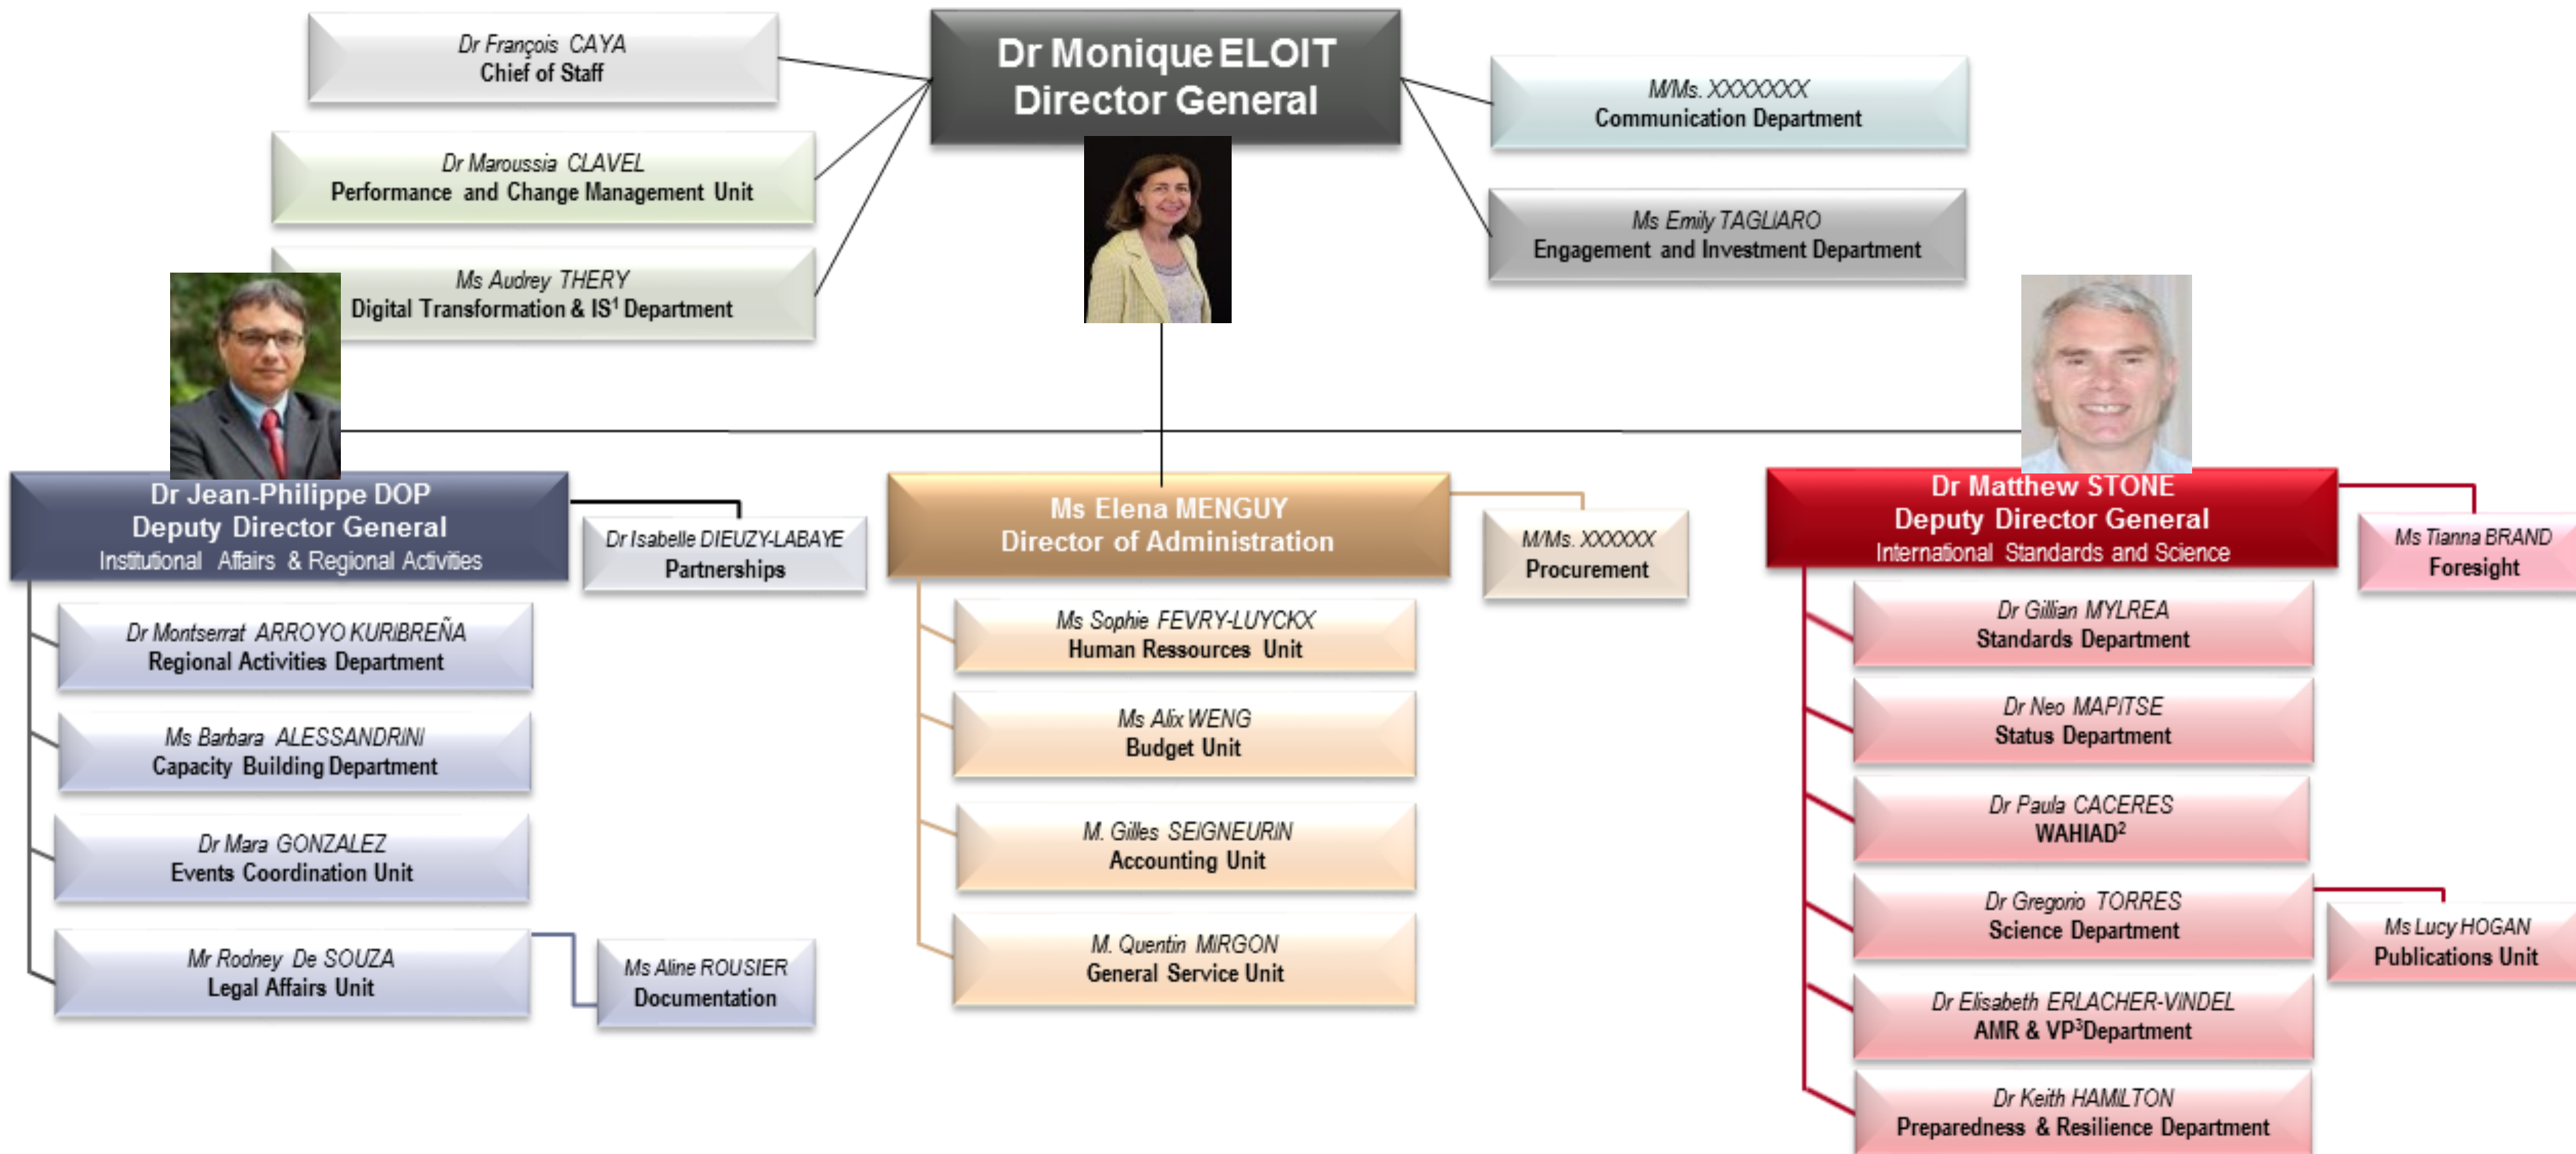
Dr François CAYA
Chief of Staff

Dr Maroussia CLAVEL
Performance and Change Management Unit

Ms Audrey THERY
Digital Transformation & IS$^1$ Department

Dr Monique ELOIT
Director General

M/Ms. XXXXXXX
Communication Department

Ms Emily TAGLIARO
Engagement and Investment Department

Dr Jean-Philippe DOP
Deputy Director General
Institutional Affairs & Regional Activities

Dr Isabelle DIEUZY-LABAYE
Partnerships

Dr Montserrat ARROYO KURIBREÑA
Regional Activities Department

Ms Barbara ALESSANDRINI
Capacity Building Department

Dr Mara GONZALEZ
Events Coordination Unit

Mr Rodney De SOUZA
Legal Affairs Unit

Ms Aline ROUSIER
Documentation

Ms Elena MENGUY
Director of Administration

M/Ms. XXXXXX
Procurement

Ms Sophie FEVRY-LUYCKX
Human Ressources Unit

Ms Alix WENG
Budget Unit

M. Gilles SEIGNEURIN
Accounting Unit

M. Quentin MIRGON
General Service Unit

Dr Matthew STONE
Deputy Director General
International Standards and Science

Ms Tianna BRAND
Foresight

Dr Gillian MYLREA
Standards Department

Dr Neo MAPITSE
Status Department

Dr Paula CACERES
WAHIAD$^2$

Dr Gregorio TORRES
Science Department

Ms Lucy HOGAN
Publications Unit

Dr Elisabeth ERLACHER-VINDEL
AMR & VP$^3$Department

Dr Keith HAMILTON
Preparedness & Resilience Department